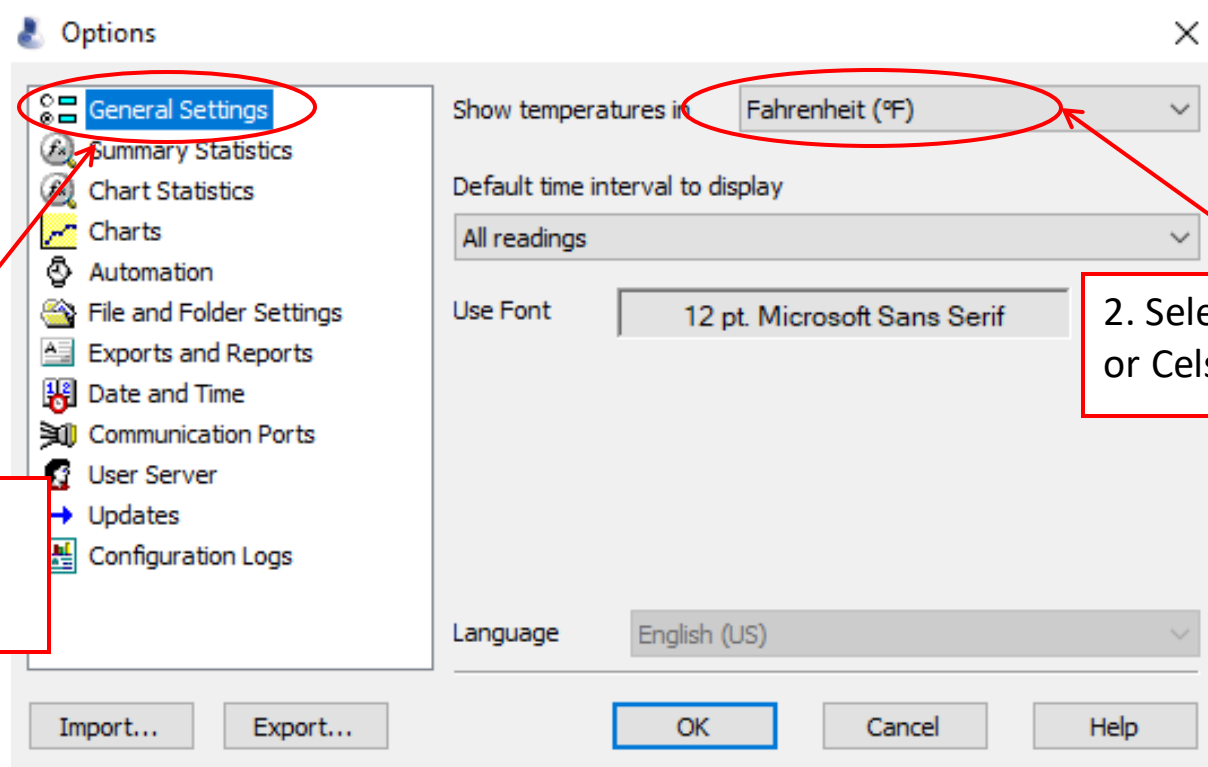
Options

General Settings
Summary Statistics
Chart Statistics
Charts
Automation
File and Folder Settings
Exports and Reports
Date and Time
Communication Ports
User Server
Updates
Configuration Logs

Show temperatures in Fahrenheit (ºF)

Default time interval to display

All readings

Use Font 12 pt. Microsoft Sans Serif

2. Sele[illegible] or Cels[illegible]

Language English (US)

Import...
Export...
OK
Cancel
Help